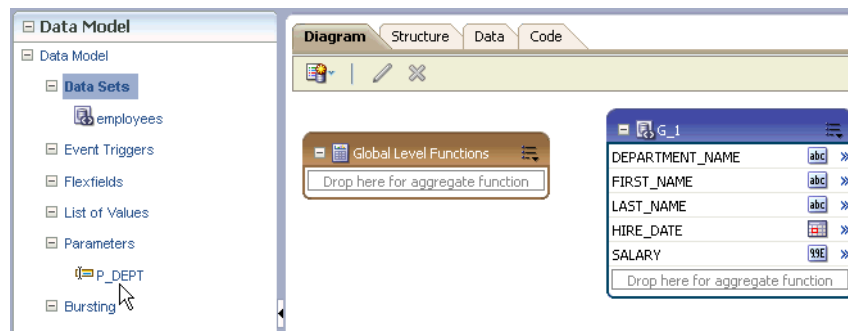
Data Model
Data Model
Data Sets
employees
Event Triggers
Flexfields
List of Values
Parameters
P_DEPT
Bursting

Diagram Structure Data Code

Global Level Functions
Drop here for aggregate function

G_1
DEPARTMENT_NAME abc
FIRST_NAME abc
LAST_NAME abc
HIRE_DATE
SALARY 99E
Drop here for aggregate function